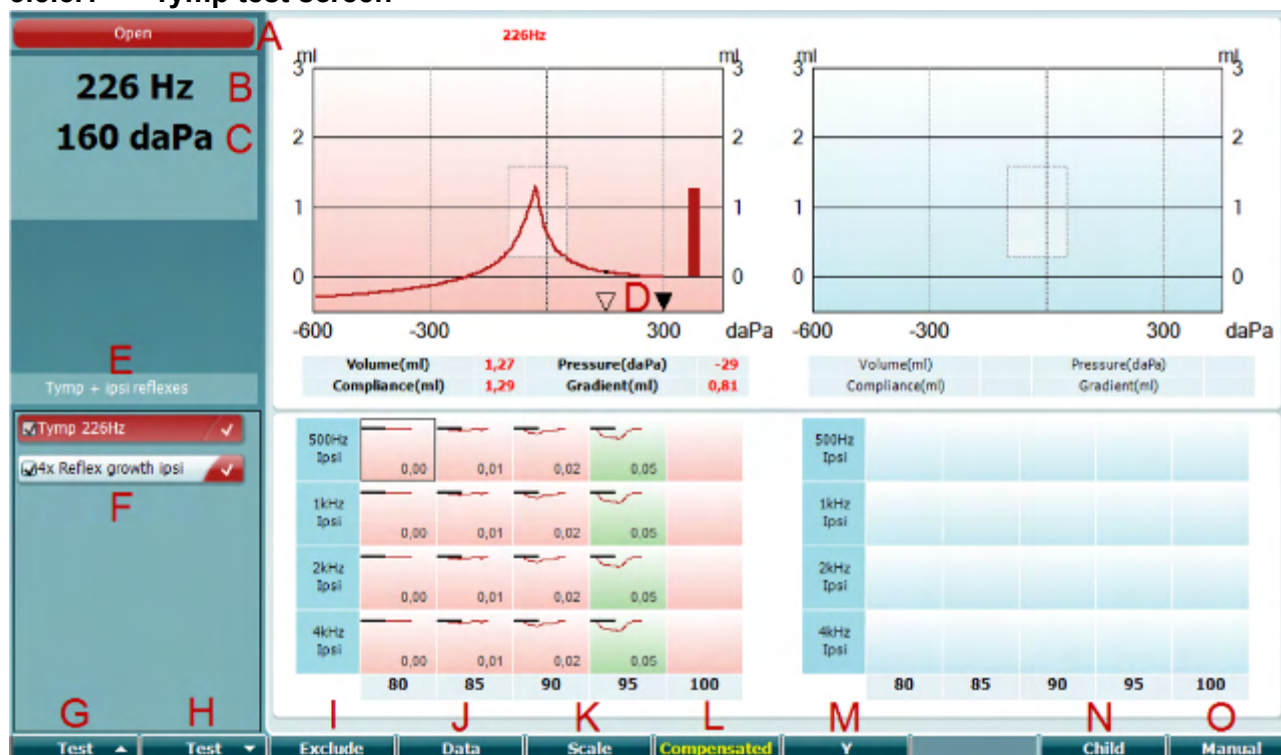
Tymp test screen

Open A

226Hz

226 Hz B
160 daPa C

ml 3 2 1 0 ml 3 2 1 0
D
-600 -300 300 daPa

ml 3 2 1 0 ml 3 2 1 0
-600 -300 300 daPa

| Volume(ml) | 1,27 | Pressure(daPa) | -29 |
|---|---|---|---|
| Compliance(ml) | 1,29 | Gradient(ml) | 0,81 |

| Volume(ml) | | Pressure(daPa) | |
|---|---|---|---|
| Compliance(ml) | | Gradient(ml) | |

E
Tymp + ipsi reflexes

Tymp 226Hz
4x Reflex growth ipsi
F

| | | | | | |
|---|---|---|---|---|---|
| 500Hz Ipsi | 0,00 | 0,01 | 0,02 | 0,05 | |
| 1kHz Ipsi | 0,00 | 0,01 | 0,02 | 0,05 | |
| 2kHz Ipsi | 0,00 | 0,01 | 0,02 | 0,05 | |
| 4kHz Ipsi | 0,00 | 0,01 | 0,02 | 0,05 | |
| | 80 | 85 | 90 | 95 | 100 |

| | | | | | |
|---|---|---|---|---|---|
| 500Hz Ipsi | | | | | |
| 1kHz Ipsi | | | | | |
| 2kHz Ipsi | | | | | |
| 4kHz Ipsi | | | | | |
| | 80 | 85 | 90 | 95 | 100 |

G H I J K L M N O
Test Test Exclude Data Scale Compensated Y Child Manual